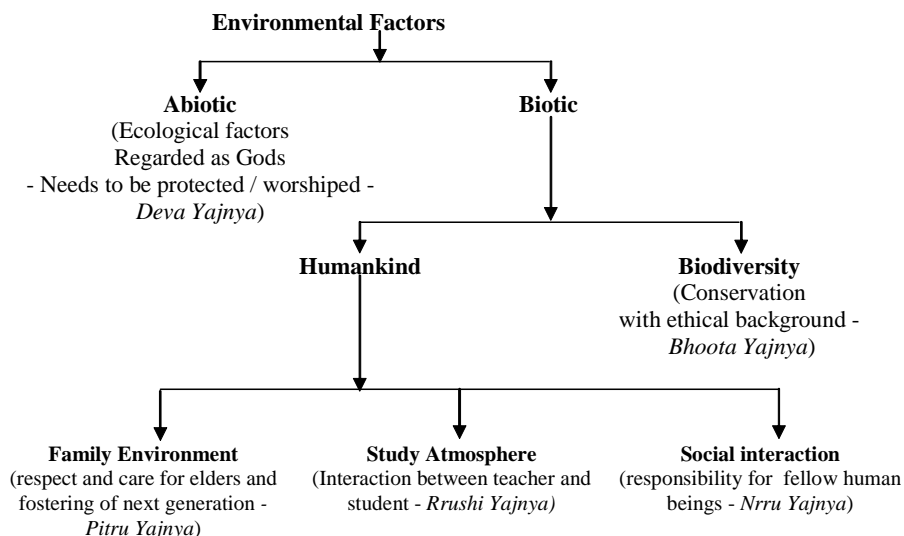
Environmental Factors

Abiotic
(Ecological factors
Regarded as Gods
- Needs to be protected / worshiped -
Deva Yajnya)

Biotic

Humankind

Biodiversity
(Conservation
with ethical background -
Bhoota Yajnya)

Family Environment
(respect and care for elders and fostering of next generation - Pitru Yajnya)

Study Atmosphere
(Interaction between teacher and student - Rrushi Yajnya)

Social interaction
(responsibility for fellow human beings - Nrru Yajnya)